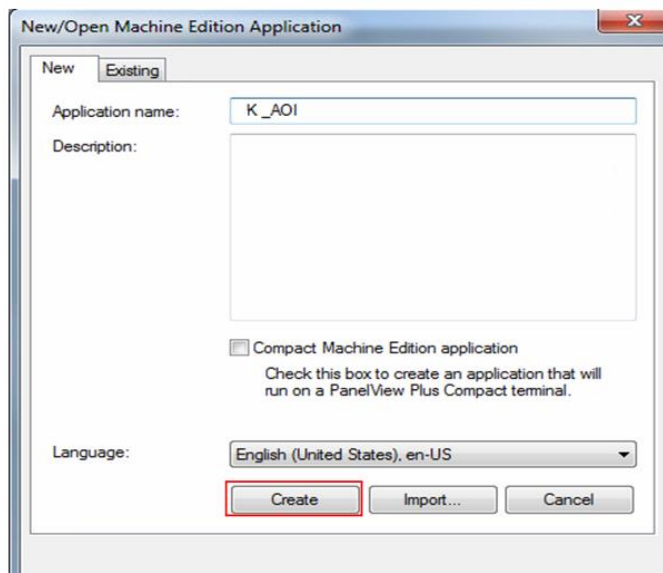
New/Open Machine Edition Application

New
Existing

Application name: K _AOI

Description:

Compact Machine Edition application

Check this box to create an application that will run on a PanelView Plus Compact terminal.

Language: English (United States), en-US

Create
Import...
Cancel